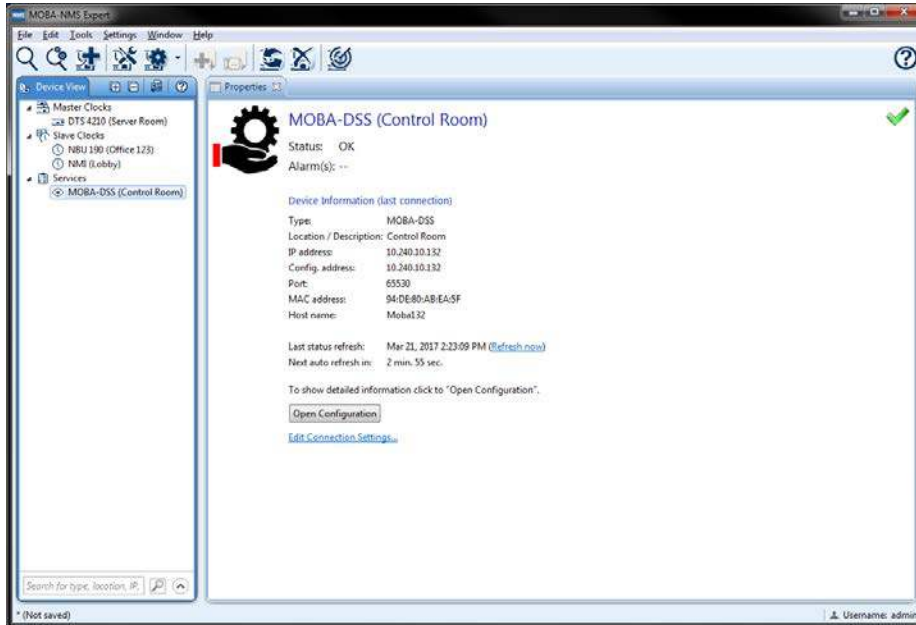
MOBA-NMS Expert

File Edit Tools Settings Window Help

Device View

Master Clocks
DTS 4210 (Server Room)
Slave Clocks
NBU 190 (Office 123)
NMI (Lobby)
Services
MOBA-DSS (Control Room)

Search for type, location, IP,

Properties

MOBA-DSS (Control Room)

Status: OK

Alarm(s): --

Device Information (last connection)

| | |
|---|---|
| Type: | MOBA-DSS |
| Location / Description: | Control Room |
| IP address: | 10.240.10.132 |
| Config. address: | 10.240.10.132 |
| Port: | 65530 |
| MAC address: | 94:DE:80:AB:EA:5F |
| Host name: | Moba132 |

Last status refresh: Mar 21, 2017 2:23:09 PM (Refresh now)
Next auto refresh in: 2 min. 55 sec.

To show detailed information click to "Open Configuration".

Open Configuration

Edit Connection Settings...

* (Not saved)

Username: admin